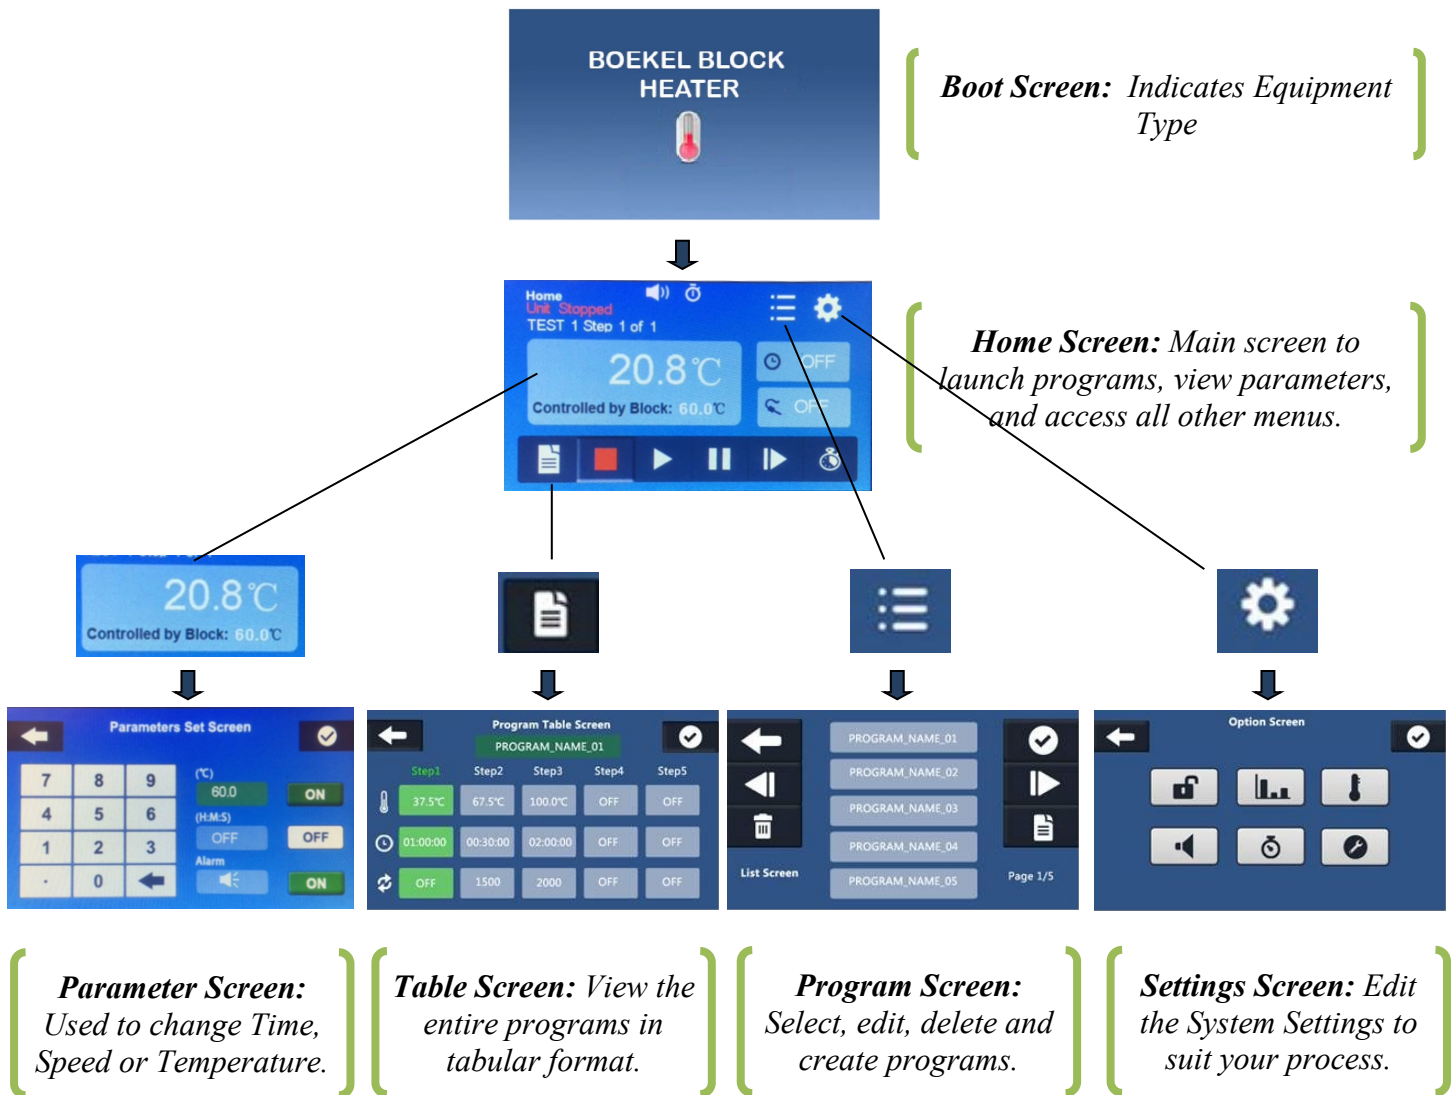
BOEKEL BLOCK HEATER

**Boot Screen:** Indicates Equipment Type

Home
Unit Stopped
TEST 1 Step 1 of 1
20.8℃
Controlled by Block: 60.0℃
OFF
OFF

**Home Screen:** Main screen to launch programs, view parameters, and access all other menus.

20.8℃
Controlled by Block: 60.0℃

Parameters Set Screen
| 7 | 8 | 9 |
|---|---|---|
| 4 | 5 | 6 |
| 1 | 2 | 3 |
| . | 0 | |

(℃)
60.0
ON
(H:M:S)
OFF
OFF
Alarm
ON

Program Table Screen
PROGRAM_NAME_01

| | Step1 | Step2 | Step3 | Step4 | Step5 |
|---|---|---|---|---|---|
| | 37.5℃ | 67.5℃ | 100.0℃ | OFF | OFF |
| | 01:00:00 | 00:30:00 | 02:00:00 | OFF | OFF |
| | OFF | 1500 | 2000 | OFF | OFF |

PROGRAM_NAME_01
PROGRAM_NAME_02
PROGRAM_NAME_03
PROGRAM_NAME_04
PROGRAM_NAME_05
List Screen
Page 1/5

Option Screen

**Parameter Screen:** Used to change Time, Speed or Temperature.

**Table Screen:** View the entire programs in tabular format.

**Program Screen:** Select, edit, delete and create programs.

**Settings Screen:** Edit the System Settings to suit your process.